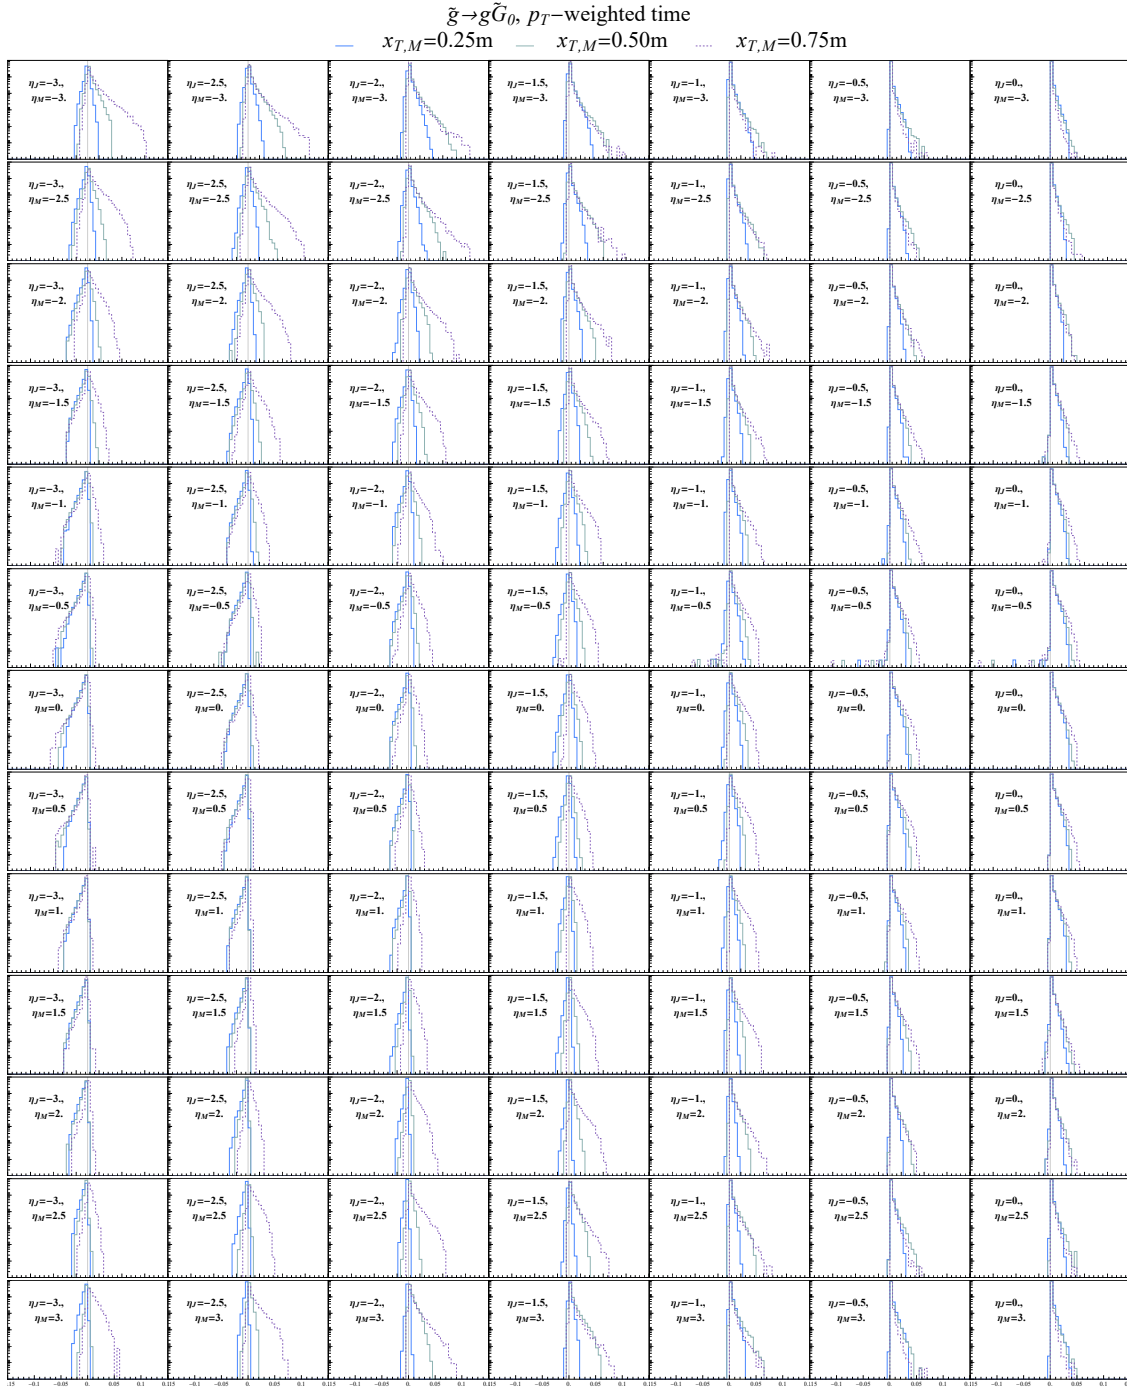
$\tilde{g}\to g\tilde{G}_0$, $p_T$−weighted time

$x_{T,M}$=0.25m $x_{T,M}$=0.50m $x_{T,M}$=0.75m

$\eta_J$=−3., $\eta_M$=−3. $\eta_J$=−2.5, $\eta_M$=−3. $\eta_J$=−2., $\eta_M$=−3. $\eta_J$=−1.5, $\eta_M$=−3. $\eta_J$=−1., $\eta_M$=−3. $\eta_J$=−0.5, $\eta_M$=−3. $\eta_J$=0., $\eta_M$=−3.

$\eta_J$=−3., $\eta_M$=−2.5 $\eta_J$=−2.5, $\eta_M$=−2.5 $\eta_J$=−2., $\eta_M$=−2.5 $\eta_J$=−1.5, $\eta_M$=−2.5 $\eta_J$=−1., $\eta_M$=−2.5 $\eta_J$=−0.5, $\eta_M$=−2.5 $\eta_J$=0., $\eta_M$=−2.5

$\eta_J$=−3., $\eta_M$=−2. $\eta_J$=−2.5, $\eta_M$=−2. $\eta_J$=−2., $\eta_M$=−2. $\eta_J$=−1.5, $\eta_M$=−2. $\eta_J$=−1., $\eta_M$=−2. $\eta_J$=−0.5, $\eta_M$=−2. $\eta_J$=0., $\eta_M$=−2.

$\eta_J$=−3., $\eta_M$=−1.5 $\eta_J$=−2.5, $\eta_M$=−1.5 $\eta_J$=−2., $\eta_M$=−1.5 $\eta_J$=−1.5, $\eta_M$=−1.5 $\eta_J$=−1., $\eta_M$=−1.5 $\eta_J$=−0.5, $\eta_M$=−1.5 $\eta_J$=0., $\eta_M$=−1.5

$\eta_J$=−3., $\eta_M$=−1. $\eta_J$=−2.5, $\eta_M$=−1. $\eta_J$=−2., $\eta_M$=−1. $\eta_J$=−1.5, $\eta_M$=−1. $\eta_J$=−1., $\eta_M$=−1. $\eta_J$=−0.5, $\eta_M$=−1. $\eta_J$=0., $\eta_M$=−1.

$\eta_J$=−3., $\eta_M$=−0.5 $\eta_J$=−2.5, $\eta_M$=−0.5 $\eta_J$=−2., $\eta_M$=−0.5 $\eta_J$=−1.5, $\eta_M$=−0.5 $\eta_J$=−1., $\eta_M$=−0.5 $\eta_J$=−0.5, $\eta_M$=−0.5 $\eta_J$=0., $\eta_M$=−0.5

$\eta_J$=−3., $\eta_M$=0. $\eta_J$=−2.5, $\eta_M$=0. $\eta_J$=−2., $\eta_M$=0. $\eta_J$=−1.5, $\eta_M$=0. $\eta_J$=−1., $\eta_M$=0. $\eta_J$=−0.5, $\eta_M$=0. $\eta_J$=0., $\eta_M$=0.

$\eta_J$=−3., $\eta_M$=0.5 $\eta_J$=−2.5, $\eta_M$=0.5 $\eta_J$=−2., $\eta_M$=0.5 $\eta_J$=−1.5, $\eta_M$=0.5 $\eta_J$=−1., $\eta_M$=0.5 $\eta_J$=−0.5, $\eta_M$=0.5 $\eta_J$=0., $\eta_M$=0.5

$\eta_J$=−3., $\eta_M$=1. $\eta_J$=−2.5, $\eta_M$=1. $\eta_J$=−2., $\eta_M$=1. $\eta_J$=−1.5, $\eta_M$=1. $\eta_J$=−1., $\eta_M$=1. $\eta_J$=−0.5, $\eta_M$=1. $\eta_J$=0., $\eta_M$=1.

$\eta_J$=−3., $\eta_M$=1.5 $\eta_J$=−2.5, $\eta_M$=1.5 $\eta_J$=−2., $\eta_M$=1.5 $\eta_J$=−1.5, $\eta_M$=1.5 $\eta_J$=−1., $\eta_M$=1.5 $\eta_J$=−0.5, $\eta_M$=1.5 $\eta_J$=0., $\eta_M$=1.5

$\eta_J$=−3., $\eta_M$=2. $\eta_J$=−2.5, $\eta_M$=2. $\eta_J$=−2., $\eta_M$=2. $\eta_J$=−1.5, $\eta_M$=2. $\eta_J$=−1., $\eta_M$=2. $\eta_J$=−0.5, $\eta_M$=2. $\eta_J$=0., $\eta_M$=2.

$\eta_J$=−3., $\eta_M$=2.5 $\eta_J$=−2.5, $\eta_M$=2.5 $\eta_J$=−2., $\eta_M$=2.5 $\eta_J$=−1.5, $\eta_M$=2.5 $\eta_J$=−1., $\eta_M$=2.5 $\eta_J$=−0.5, $\eta_M$=2.5 $\eta_J$=0., $\eta_M$=2.5

$\eta_J$=−3., $\eta_M$=3. $\eta_J$=−2.5, $\eta_M$=3. $\eta_J$=−2., $\eta_M$=3. $\eta_J$=−1.5, $\eta_M$=3. $\eta_J$=−1., $\eta_M$=3. $\eta_J$=−0.5, $\eta_M$=3. $\eta_J$=0., $\eta_M$=3.

15 −0.1 −0.05 0 0.05 0.1 0.115 −0.1 −0.05 0 0.05 0.1 0.115 −0.1 −0.05 0 0.05 0.1 0.115 −0.1 −0.05 0 0.05 0.1 0.115 −0.1 −0.05 0 0.05 0.1 0.115 −0.1 −0.05 0 0.05 0.1 0.115 −0.1 −0.05 0 0.05 0.1